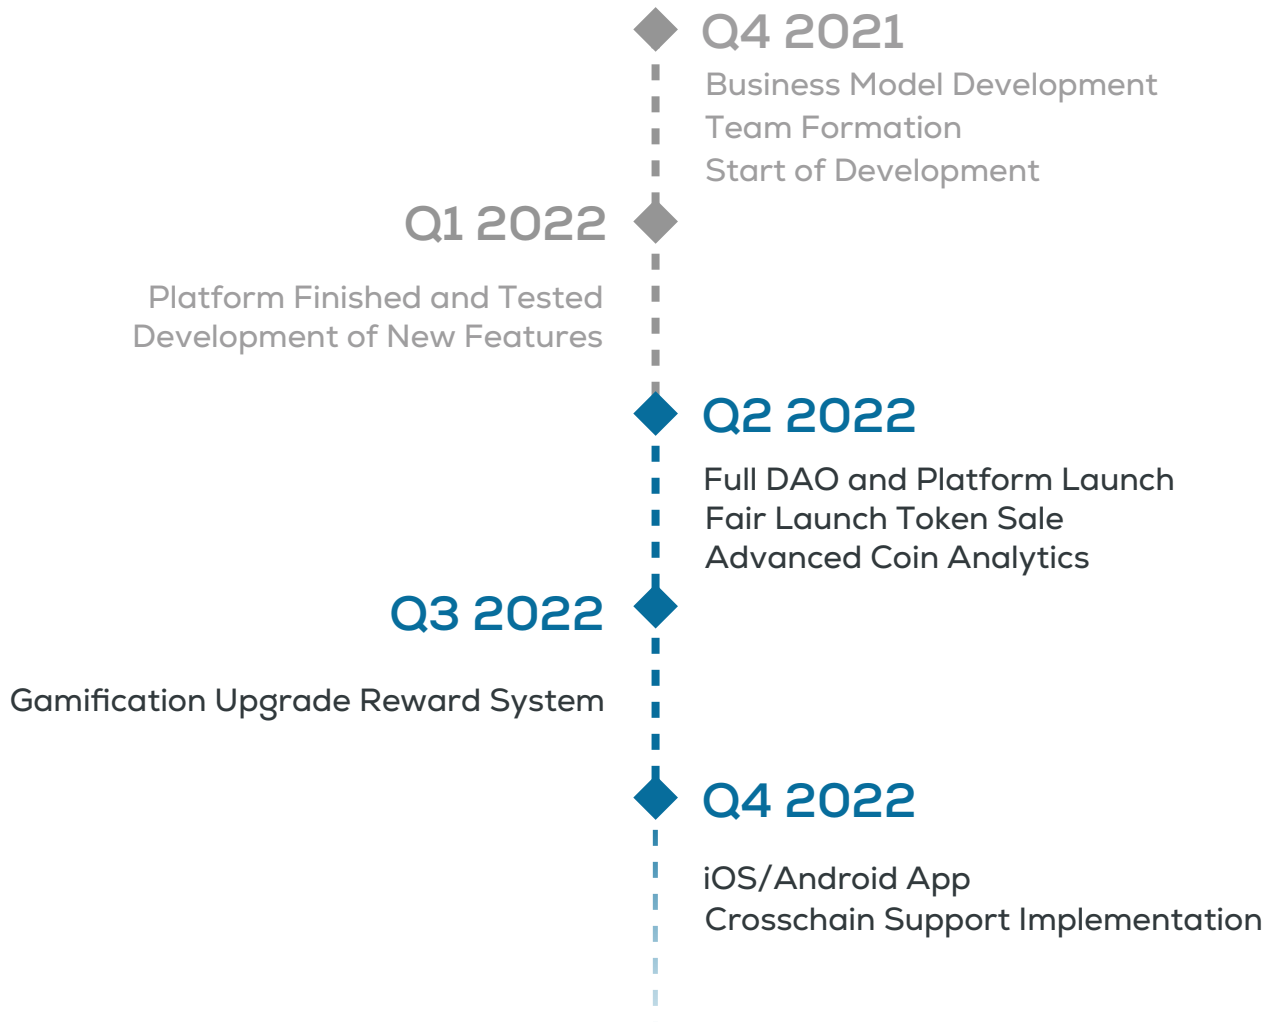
Q4 2021

Business Model Development
Team Formation
Start of Development

Q1 2022

Platform Finished and Tested
Development of New Features

Q2 2022

Full DAO and Platform Launch
Fair Launch Token Sale
Advanced Coin Analytics

Q3 2022

Gamification Upgrade Reward System

Q4 2022

iOS/Android App
Crosschain Support Implementation